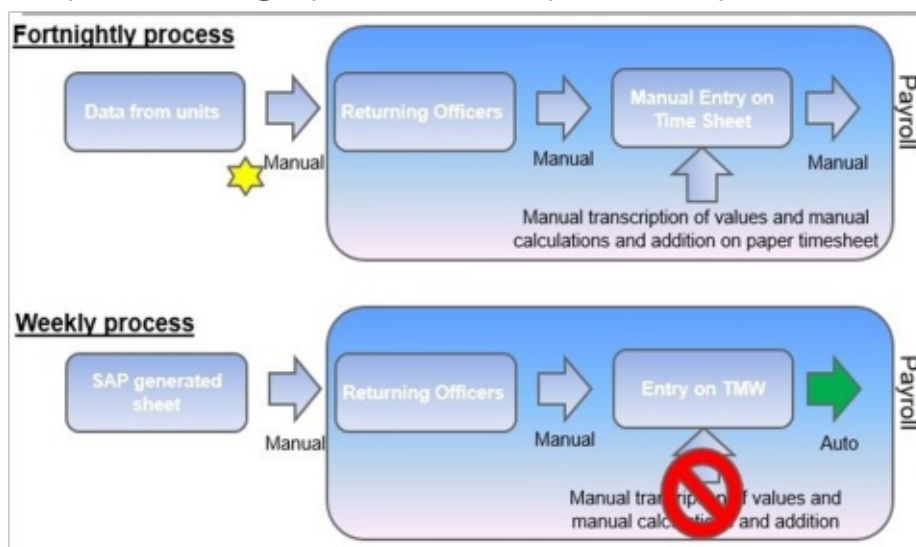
Fortnightly process

Data from units

Manual

Returning Officers

Manual

Manual Entry on Time Sheet

Manual

Payroll

Manual transcription of values and manual calculations and addition on paper timesheet

Weekly process

SAP generated sheet

Manual

Returning Officers

Manual

Entry on TMW

Auto

Payroll

Manual tra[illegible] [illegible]f values and manual calc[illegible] and addition